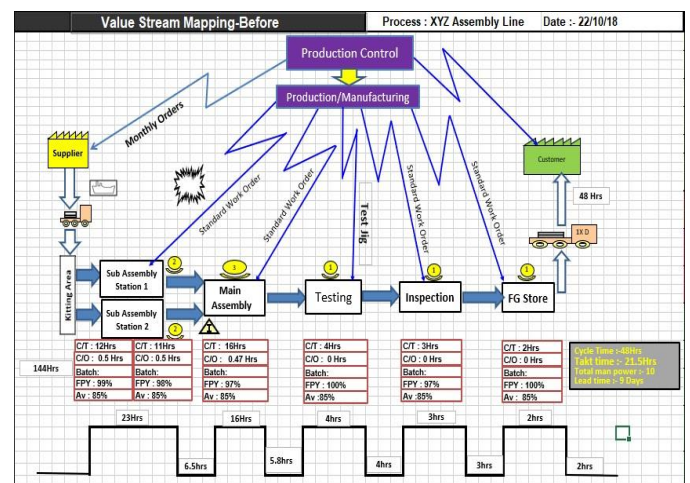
Value Stream Mapping-Before

Process : XYZ Assembly Line

Date :- 22/10/18

Production Control

Production/Manufacturing

Monthly Orders

Supplier

Customer

Standard Work Order

Standard Work Order

Test Jig

Standard Work Order

Standard Work Order

48 Hrs

1X D

Kitting Area

Sub Assembly Station 1

Sub Assembly Station 2

2

2

3

Main Assembly

1

Testing

1

Inspection

1

FG Store

| C/T : 12Hrs | C/T : 11Hrs | C/T : 16Hrs | C/T : 4Hrs | C/T : 3Hrs | C/T : 2Hrs |
|---|---|---|---|---|---|
| C/O : 0.5 Hrs | C/O : 0.5 Hrs | C/O : 0.47 Hrs | C/O : 0 Hrs | C/O : 0 Hrs | C/O : 0 Hrs |
| Batch: | Batch: | Batch: | Batch: | Batch: | Batch: |
| FPY : 99% | FPY : 98% | FPY : 97% | FPY : 100% | FPY : 97% | FPY : 100% |
| Av : 85% | Av : 85% | Av : 85% | Av :85% | Av : 85% | Av : 85% |

144Hrs

Cycle Time :-48Hrs
Takt time :- 21.5Hrs
Total man power :- 10
Lead time :- 9 Days

23Hrs

16Hrs

4hrs

3hrs

2hrs

6.5hrs

5.8hrs

4hrs

3hrs

2hrs